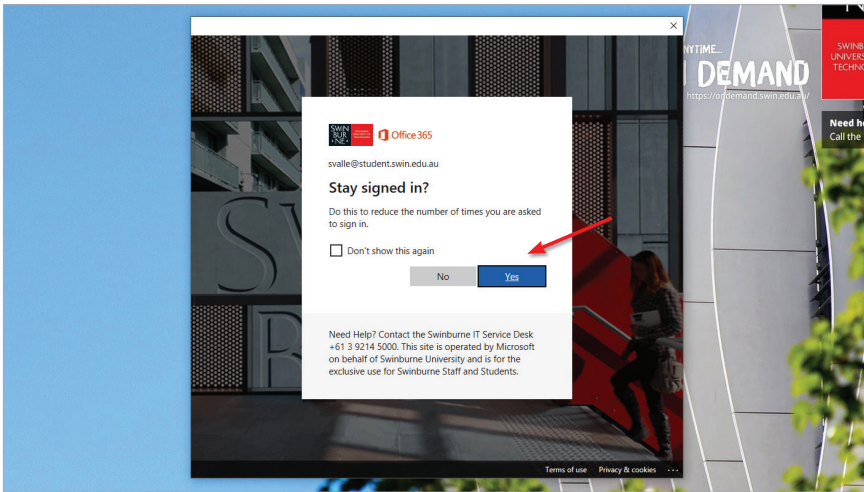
×

SWIN BUR NE

Office 365

svalle@student.swin.edu.au

Stay signed in?

Do this to reduce the number of times you are asked to sign in.

Don't show this again

No

Yes

Need Help? Contact the Swinburne IT Service Desk +61 3 9214 5000. This site is operated by Microsoft on behalf of Swinburne University and is for the exclusive use for Swinburne Staff and Students.

Terms of use Privacy & cookies ...

NYTIME...

DEMAND

https://ondemand.swin.edu.au/

SWINB UNIVERS TECHNO

Need he Call the